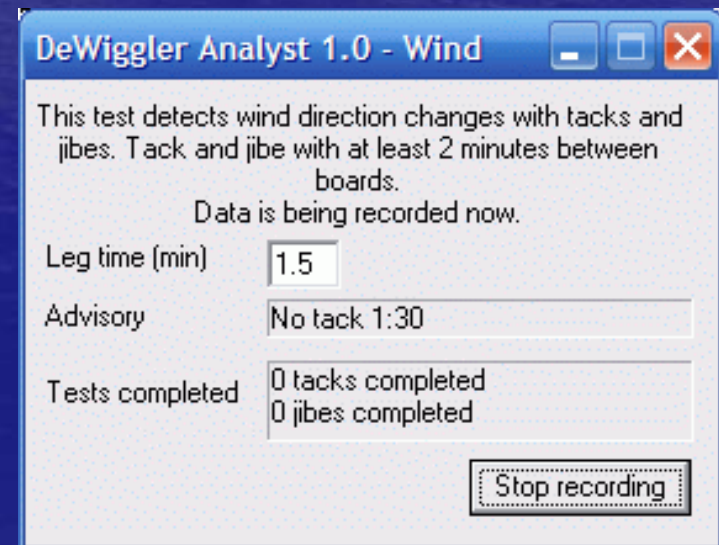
DeWiggler Analyst 1.0 - Wind

This test detects wind direction changes with tacks and jibes. Tack and jibe with at least 2 minutes between boards.
Data is being recorded now.

Leg time (min) 1.5

Advisory No tack 1:30

Tests completed 0 tacks completed
0 jibes completed

Stop recording